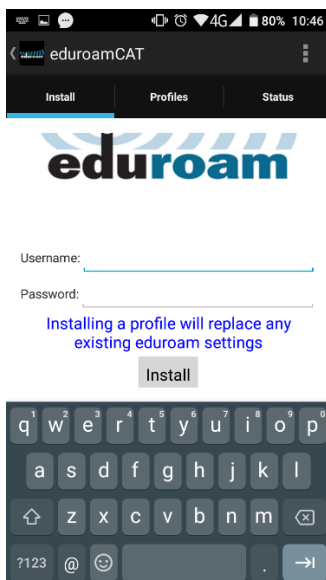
4G 80% 10:46

eduroamCAT

Install
Profiles
Status

eduroam

Username:

Password:

Installing a profile will replace any existing eduroam settings

Install

1 2 3 4 5 6 7 8 9 0
q w e r t y u i o p
a s d f g h j k l
z x c v b n m
?123 @ .